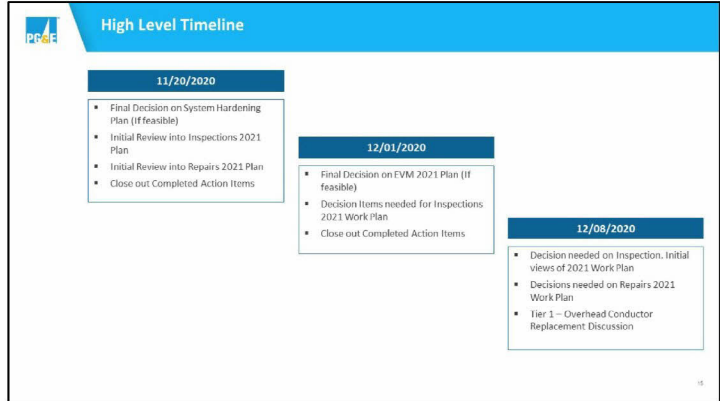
PG&E

High Level Timeline

11/20/2020

- Final Decision on System Hardening Plan (If feasible)
- Initial Review into Inspections 2021 Plan
- Initial Review into Repairs 2021 Plan
- Close out Completed Action Items

12/01/2020

- Final Decision on EVM 2021 Plan (If feasible)
- Decision Items needed for Inspections 2021 Work Plan
- Close out Completed Action Items

12/08/2020

- Decision needed on Inspection. Initial views of 2021 Work Plan
- Decisions needed on Repairs 2021 Work Plan
- Tier 1 – Overhead Conductor Replacement Discussion

15